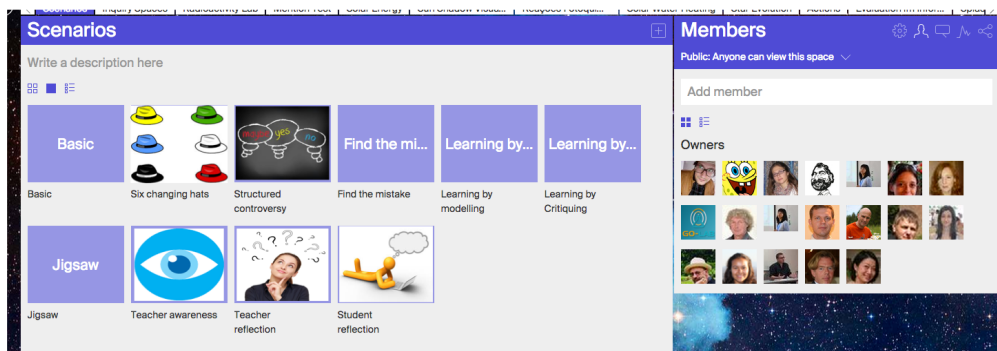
Scenarios | Inquiry Spaces | Radioactivity Lab | Mention Test | Solar Energy | Can Shadow Visua... | Reaqoes Fotoqui... | Solar Water Heating | Star Evolution | Actions | Evaluation im Inform... | Splay

Scenarios

Write a description here

Basic
Basic

Six changing hats

maybe yes no
Structured controversy

Find the mi...
Find the mistake

Learning by...
Learning by modelling

Learning by...
Learning by Critiquing

Jigsaw
Jigsaw

Teacher awareness

Teacher reflection

Student reflection

Members

Public: Anyone can view this space

Add member

Owners

GO